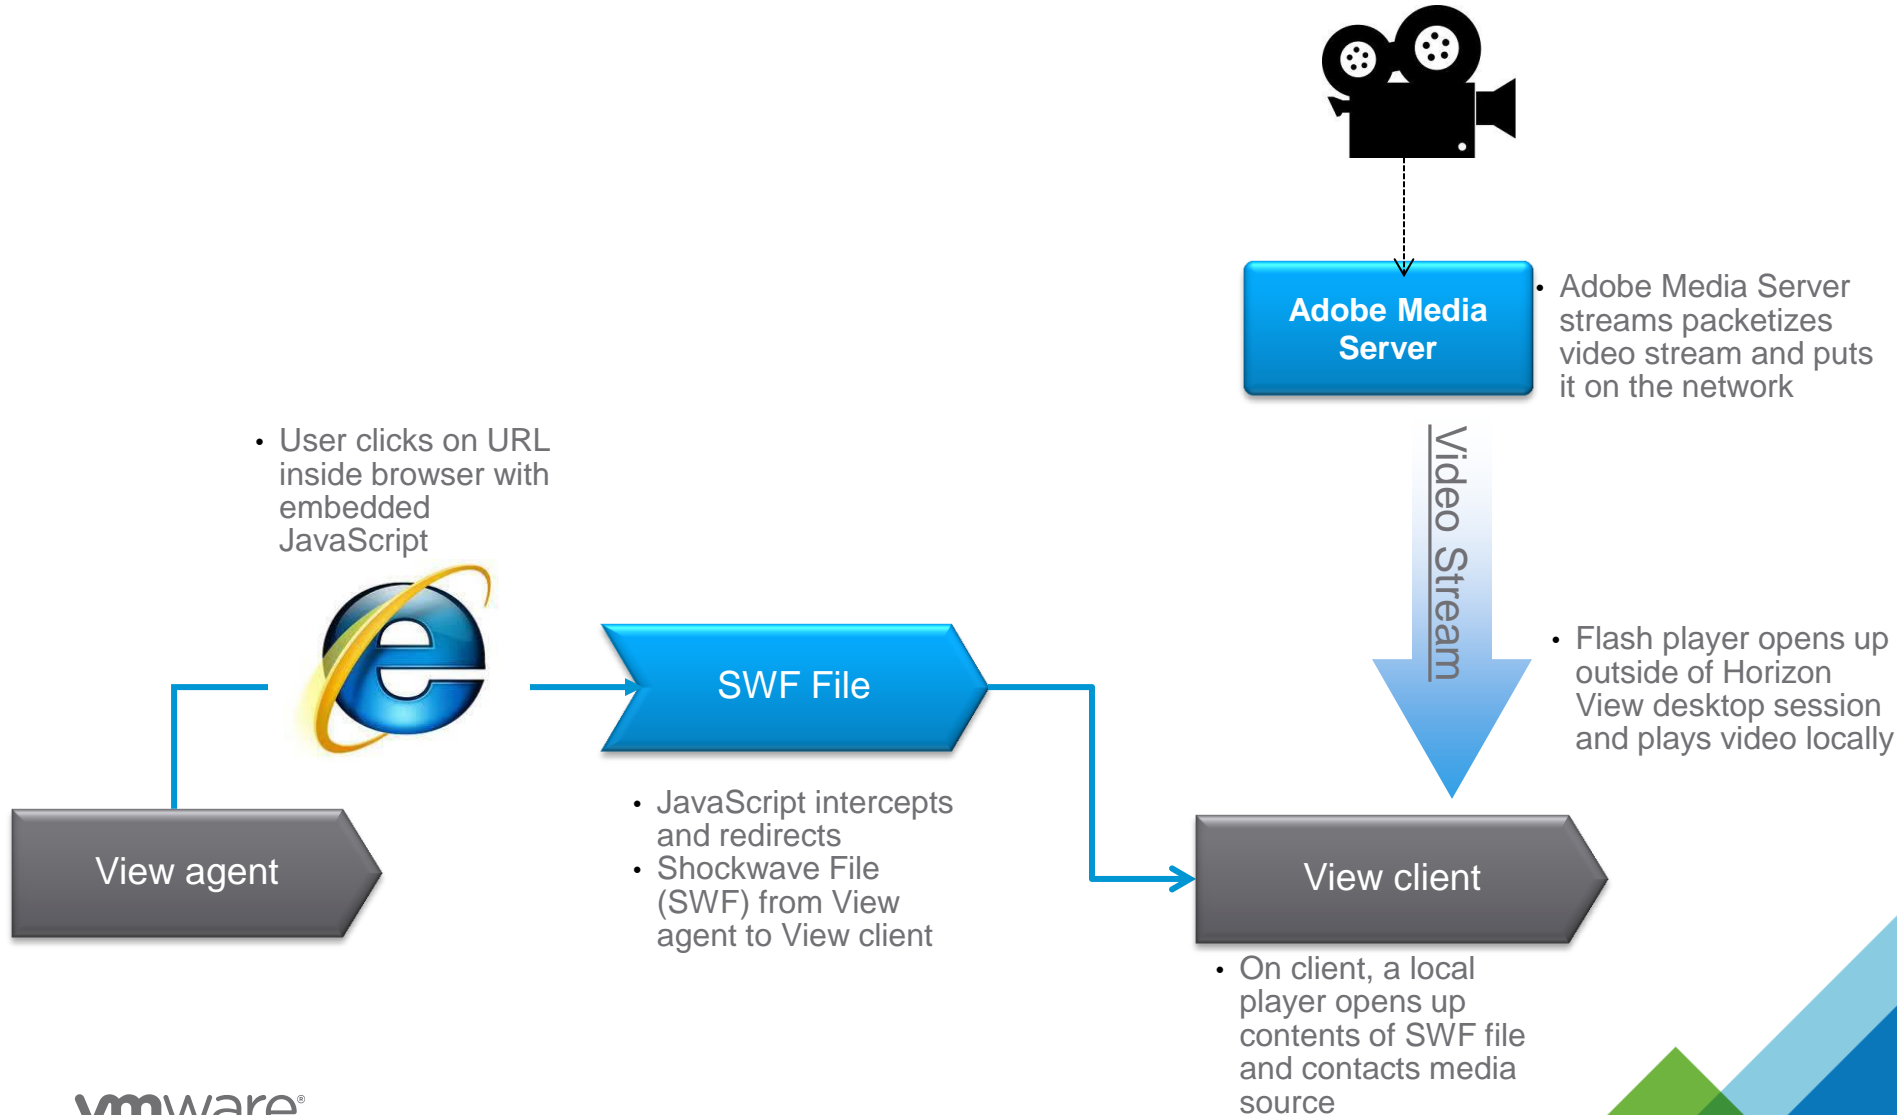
Adobe Media Server

• Adobe Media Server streams packetizes video stream and puts it on the network

Video Stream

• User clicks on URL inside browser with embedded JavaScript

SWF File

• Flash player opens up outside of Horizon View desktop session and plays video locally

View agent

• JavaScript intercepts and redirects
• Shockwave File (SWF) from View agent to View client

View client

• On client, a local player opens up contents of SWF file and contacts media source

vmware®